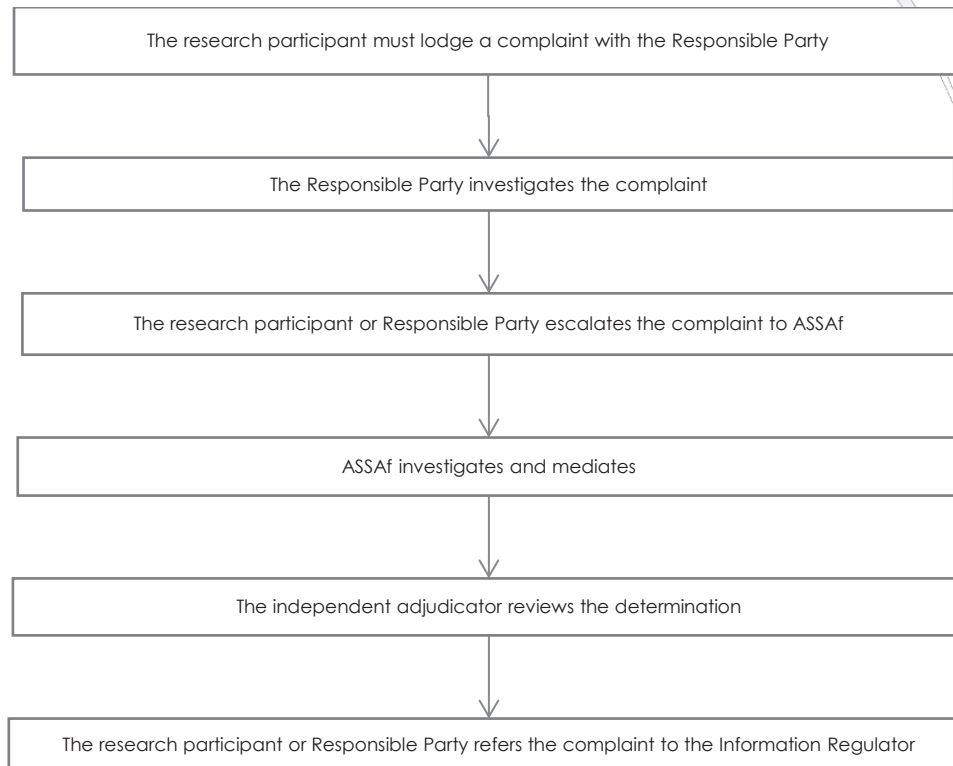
The research participant must lodge a complaint with the Responsible Party

The Responsible Party investigates the complaint

The research participant or Responsible Party escalates the complaint to ASSAf

ASSAf investigates and mediates

The independent adjudicator reviews the determination

The research participant or Responsible Party refers the complaint to the Information Regulator